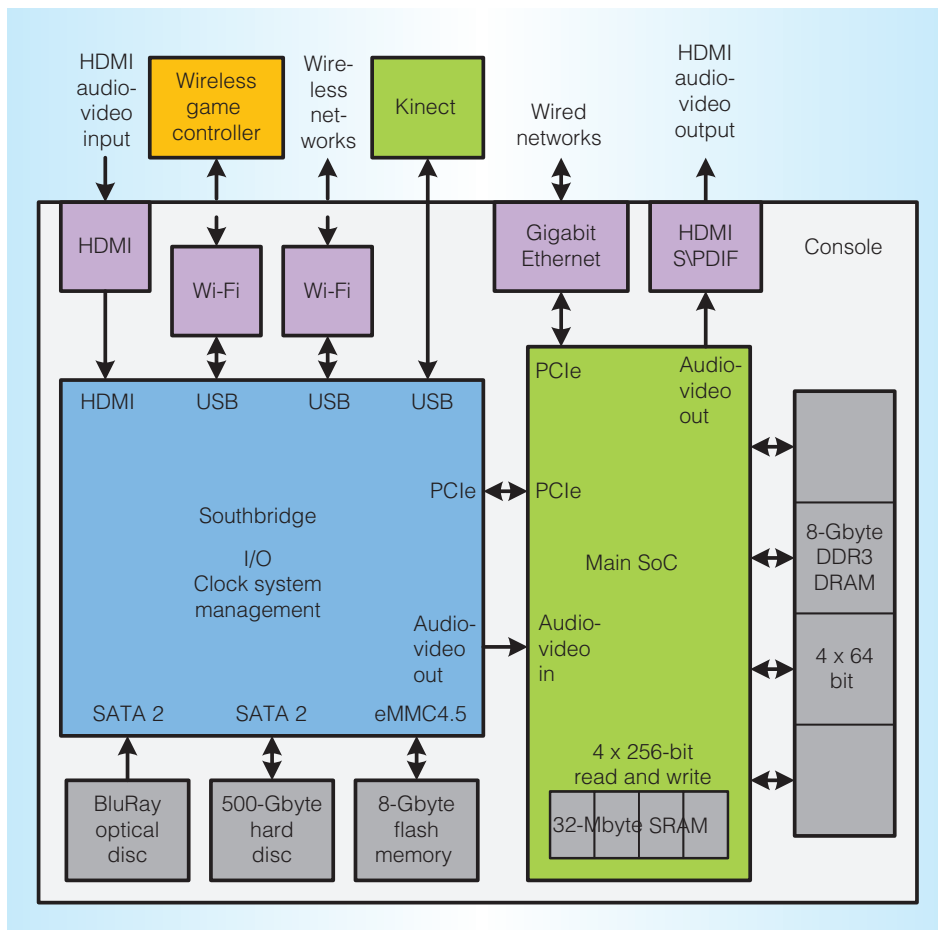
HDMI audio-video input

Wireless game controller

Wireless networks

Kinect

Wired networks

HDMI audio-video output

Console

HDMI

Wi-Fi

Wi-Fi

Gigabit Ethernet

HDMI S\PDIF

HDMI

USB

USB

USB

Southbridge

I/O
Clock system management

PCIe

Audio-video out

SATA 2

SATA 2

eMMC4.5

PCIe

Audio-video out

PCIe

Main SoC

Audio-video in

4 x 256-bit read and write

32-Mbyte SRAM

8-Gbyte DDR3 DRAM

4 x 64 bit

BluRay optical disc

500-Gbyte hard disc

8-Gbyte flash memory